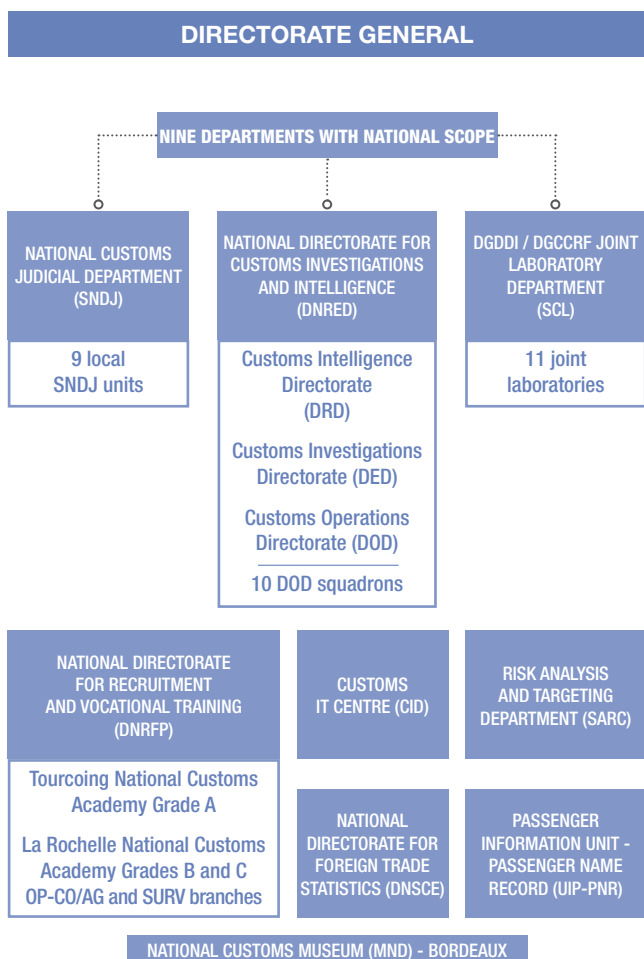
DIRECTORATE GENERAL

NINE DEPARTMENTS WITH NATIONAL SCOPE

NATIONAL CUSTOMS JUDICIAL DEPARTMENT (SNDJ)

9 local SNDJ units

NATIONAL DIRECTORATE FOR CUSTOMS INVESTIGATIONS AND INTELLIGENCE (DNRED)

Customs Intelligence Directorate (DRD)

Customs Investigations Directorate (DED)

Customs Operations Directorate (DOD)

10 DOD squadrons

DGDDI / DGCCRF JOINT LABORATORY DEPARTMENT (SCL)

11 joint laboratories

NATIONAL DIRECTORATE FOR RECRUITMENT AND VOCATIONAL TRAINING (DNRFP)

Tourcoing National Customs Academy Grade A

La Rochelle National Customs Academy Grades B and C OP-CO/AG and SURV branches

CUSTOMS IT CENTRE (CID)

RISK ANALYSIS AND TARGETING DEPARTMENT (SARC)

NATIONAL DIRECTORATE FOR FOREIGN TRADE STATISTICS (DNSCE)

PASSENGER INFORMATION UNIT - PASSENGER NAME RECORD (UIP-PNR)

NATIONAL CUSTOMS MUSEUM (MND) - BORDEAUX